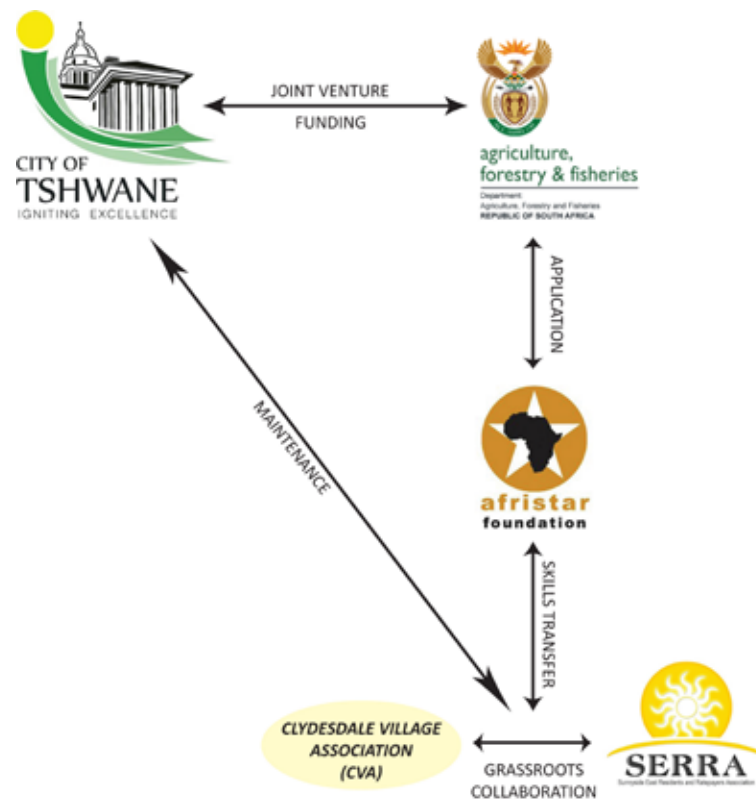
CITY OF TSHWANE
IGNITING EXCELLENCE

JOINT VENTURE
FUNDING

agriculture, forestry & fisheries
Department: Agriculture, Forestry and Fisheries
REPUBLIC OF SOUTH AFRICA

APPLICATION

MAINTENANCE

afristar foundation

SKILLS TRANSFER

CLYDESDALE VILLAGE ASSOCIATION (CVA)

GRASSROOTS COLLABORATION

SERRA
Sunnyside East Residents and Ratepayers Association